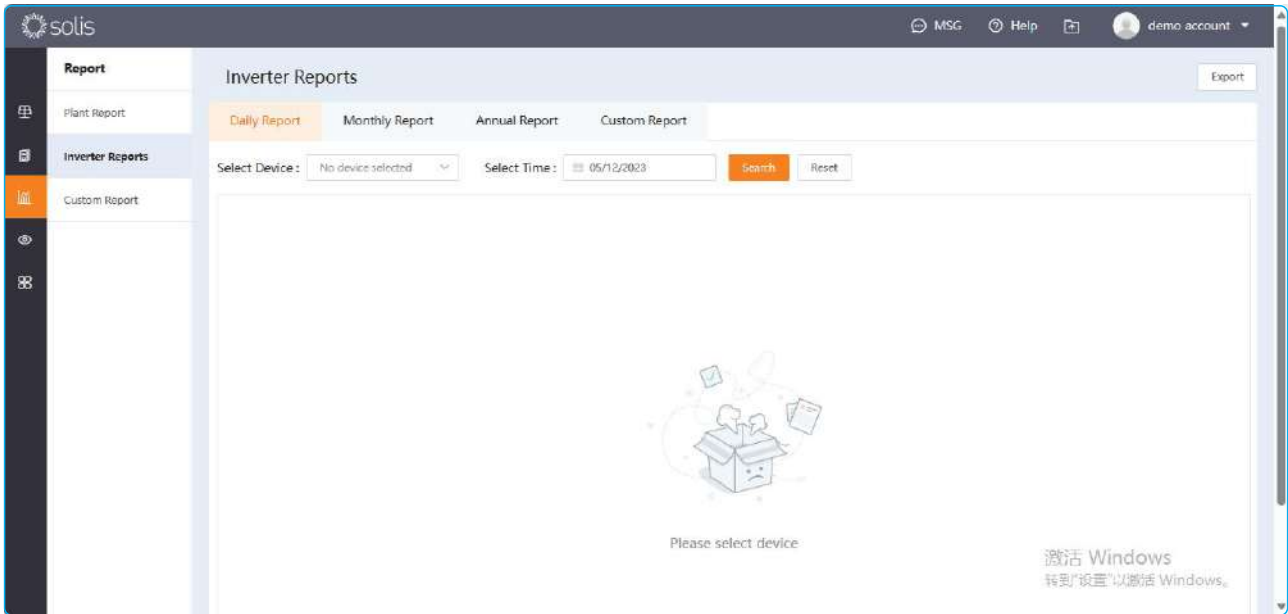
solis

MSG Help demo account

Report

Plant Report

Inverter Reports

Custom Report

Inverter Reports

Export

Daily Report Monthly Report Annual Report Custom Report

Select Device : No device selected

Select Time : 05/12/2023

Search Reset

Please select device

激活 Windows
转到"设置"以激活 Windows。